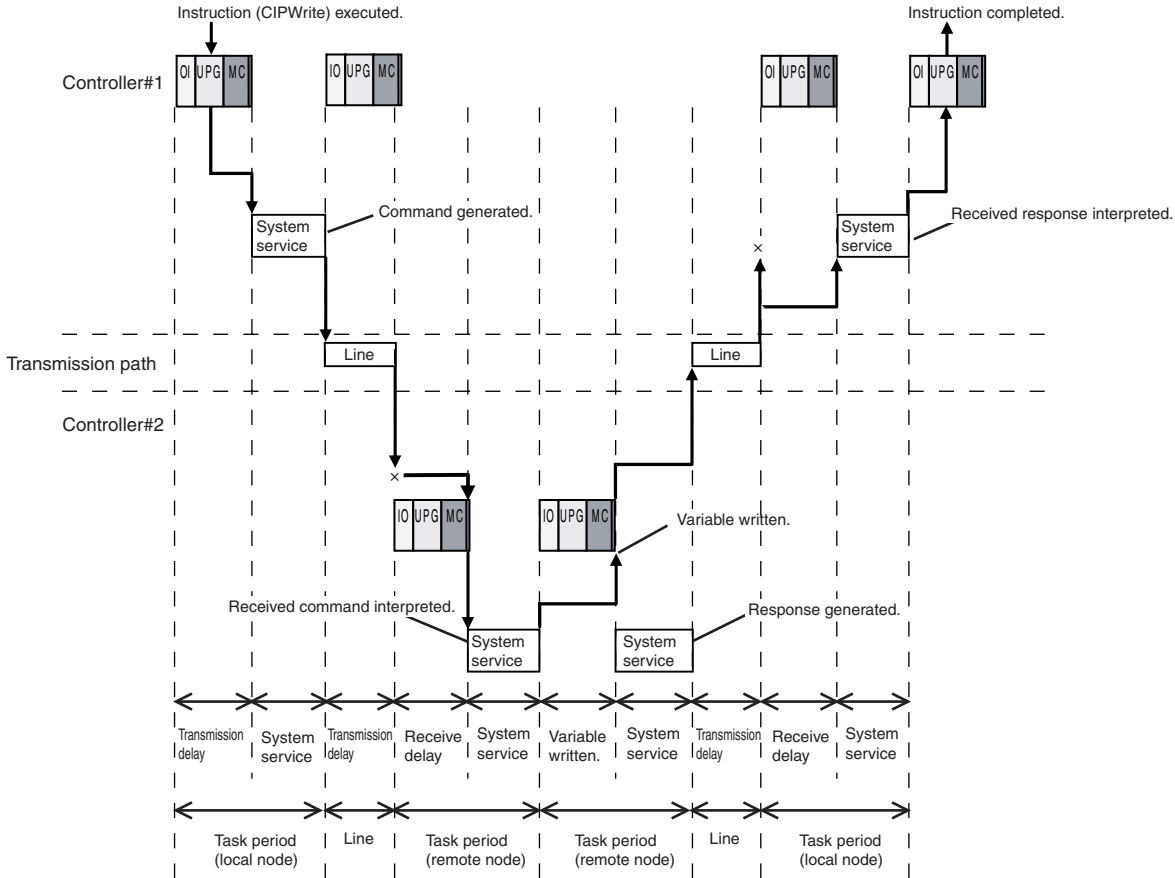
Instruction (CIPWrite) executed.

Instruction completed.

Controller#1

OI UPG MC

IO UPG MC

OI UPG MC

OI UPG MC

System service

Command generated.

System service

Received response interpreted.

×

Transmission path

Line

Line

Controller#2

×

IO UPG MC

IO UPG MC

Variable written.

Received command interpreted.

System service

System service

Response generated.

Transmission delay

System service

Transmission delay

Receive delay

System service

Variable written.

System service

Transmission delay

Receive delay

System service

Task period (local node)

Line

Task period (remote node)

Task period (remote node)

Line

Task period (local node)